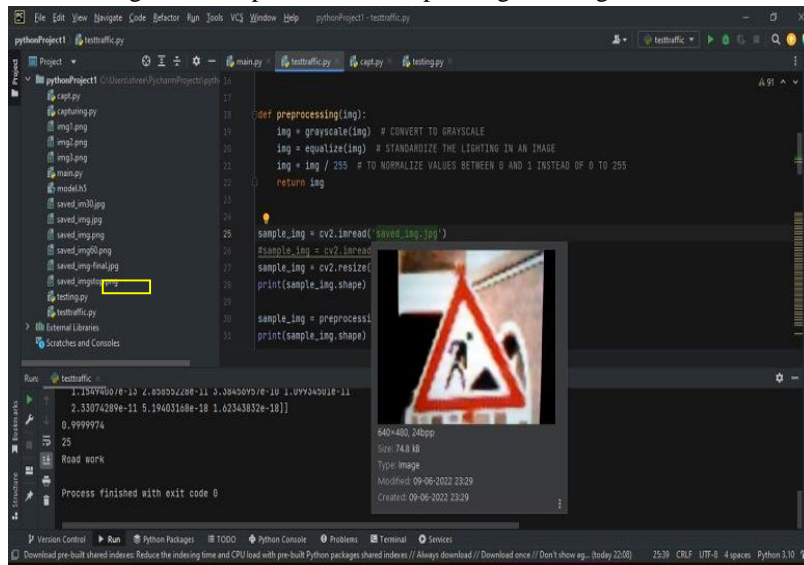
File Edit View Navigate Code Refactor Run Tools VCS Window Help pythonProject1 - testtraffic.py

pythonProject1 testtraffic.py

Project main.py testtraffic.py capt.py testing.py

testtraffic

pythonProject1 C:\Users\shree\PycharmProjects\pyth
capt.py
capturing.py
img1.png
img2.png
img3.png
main.py
model.h5
saved_im30.jpg
saved_img.jpg
saved_img.png
saved_img60.png
saved_img-final.jpg
saved_imgsto.png
testing.py
testtraffic.py
External Libraries
Scratches and Consoles

16
17
18 def preprocessing(img):
19 img = grayscale(img) # CONVERT TO GRAYSCALE
20 img = equalize(img) # STANDARDIZE THE LIGHTING IN AN IMAGE
21 img = img / 255 # TO NORMALIZE VALUES BETWEEN 0 AND 1 INSTEAD OF 0 TO 255
22 return img
23
24
25 sample_img = cv2.imread('saved_img.jpg')
26 #sample_img = cv2.imread
27 sample_img = cv2.resize(
28 print(sample_img.shape)
29
30 sample_img = preprocessi
31 print(sample_img.shape)

A 91

640×480, 24bpp
Size: 74.8 kB
Type: Image
Modified: 09-06-2022 23:29
Created: 09-06-2022 23:29

Run: testtraffic
1.1349400/e-13 2.858552280-11 3.38450970-10 1.09934501e-11
2.33074289e-11 5.19403168e-18 1.62343832e-18]]
0.9999974
25
Road work

Process finished with exit code 0

Version Control Run Python Packages TODO Python Console Problems Terminal Services

Download pre-built shared indexes: Reduce the indexing time and CPU load with pre-built Python packages shared indexes // Always download // Download once // Don't show ag... (today 22:08) 25:39 CRLF UTF-8 4 spaces Python 3.10